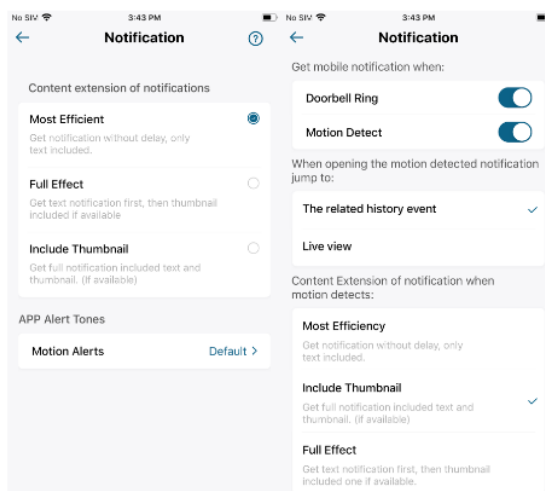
No SIM 3:43 PM

Notification

Content extension of notifications

Most Efficient
Get notification without delay, only text included.

Full Effect
Get text notification first, then thumbnail included if available

Include Thumbnail
Get full notification included text and thumbnail. (If available)

APP Alert Tones

Motion Alerts Default >

No SIM 3:43 PM

Notification

Get mobile notification when:

Doorbell Ring

Motion Detect

When opening the motion detected notification jump to:

The related history event

Live view

Content Extension of notification when motion detects:

Most Efficiency
Get notification without delay, only text included.

Include Thumbnail
Get full notification included text and thumbnail. (If available)

Full Effect
Get text notification first, then thumbnail included one if available.